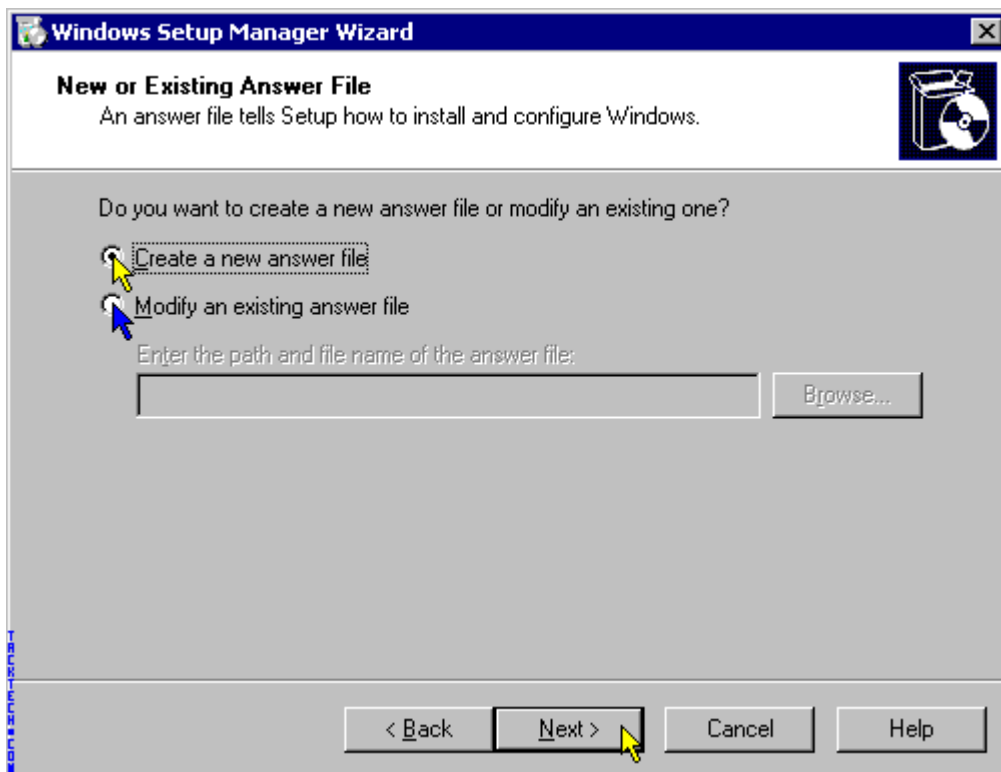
Windows Setup Manager Wizard

New or Existing Answer File
An answer file tells Setup how to install and configure Windows.

Do you want to create a new answer file or modify an existing one?

Create a new answer file

Modify an existing answer file

Enter the path and file name of the answer file:

Browse...

TRACKTECH.COM

< Back

Next >

Cancel

Help